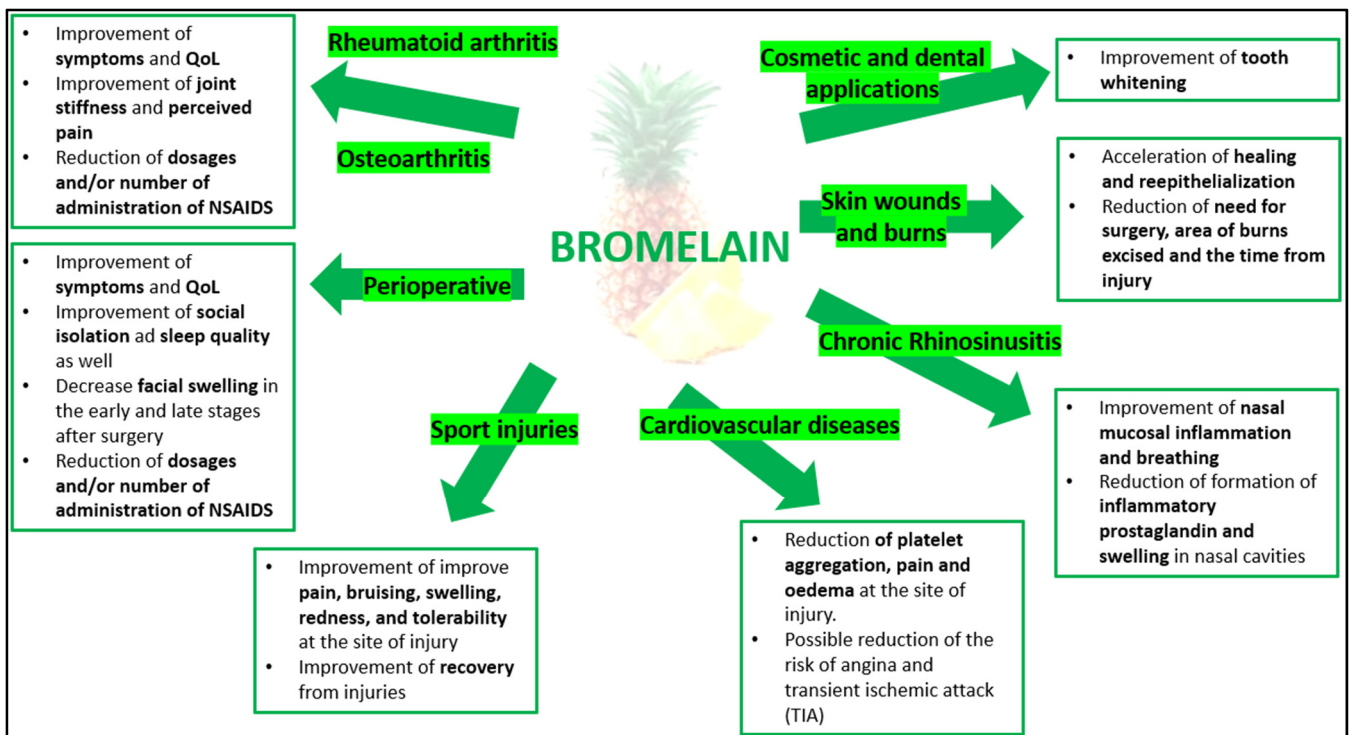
- Improvement of **symptoms** and **QoL**
- Improvement of **joint stiffness** and **perceived pain**
- Reduction of **dosages and/or number of administration of NSAIDS**

Rheumatoid arthritis

Osteoarthritis

Cosmetic and dental applications

- Improvement of **tooth whitening**

BROMELAIN

Skin wounds and burns

- Acceleration of **healing and reepithelialization**
- Reduction of **need for surgery, area of burns excised and the time from injury**

- Improvement of **symptoms** and **QoL**
- Improvement of **social isolation** ad **sleep quality** as well
- Decrease **facial swelling** in the early and late stages after surgery
- Reduction of **dosages and/or number of administration of NSAIDS**

Perioperative

Chronic Rhinosinusitis

- Improvement of **nasal mucosal inflammation and breathing**
- Reduction of formation of **inflammatory prostaglandin and swelling** in nasal cavities

Sport injuries

Cardiovascular diseases

- Improvement of improve **pain, bruising, swelling, redness, and tolerability** at the site of injury
- Improvement of **recovery** from injuries

- Reduction **of platelet aggregation, pain and oedema** at the site of injury.
- Possible reduction of the risk of angina and transient ischemic attack (TIA)